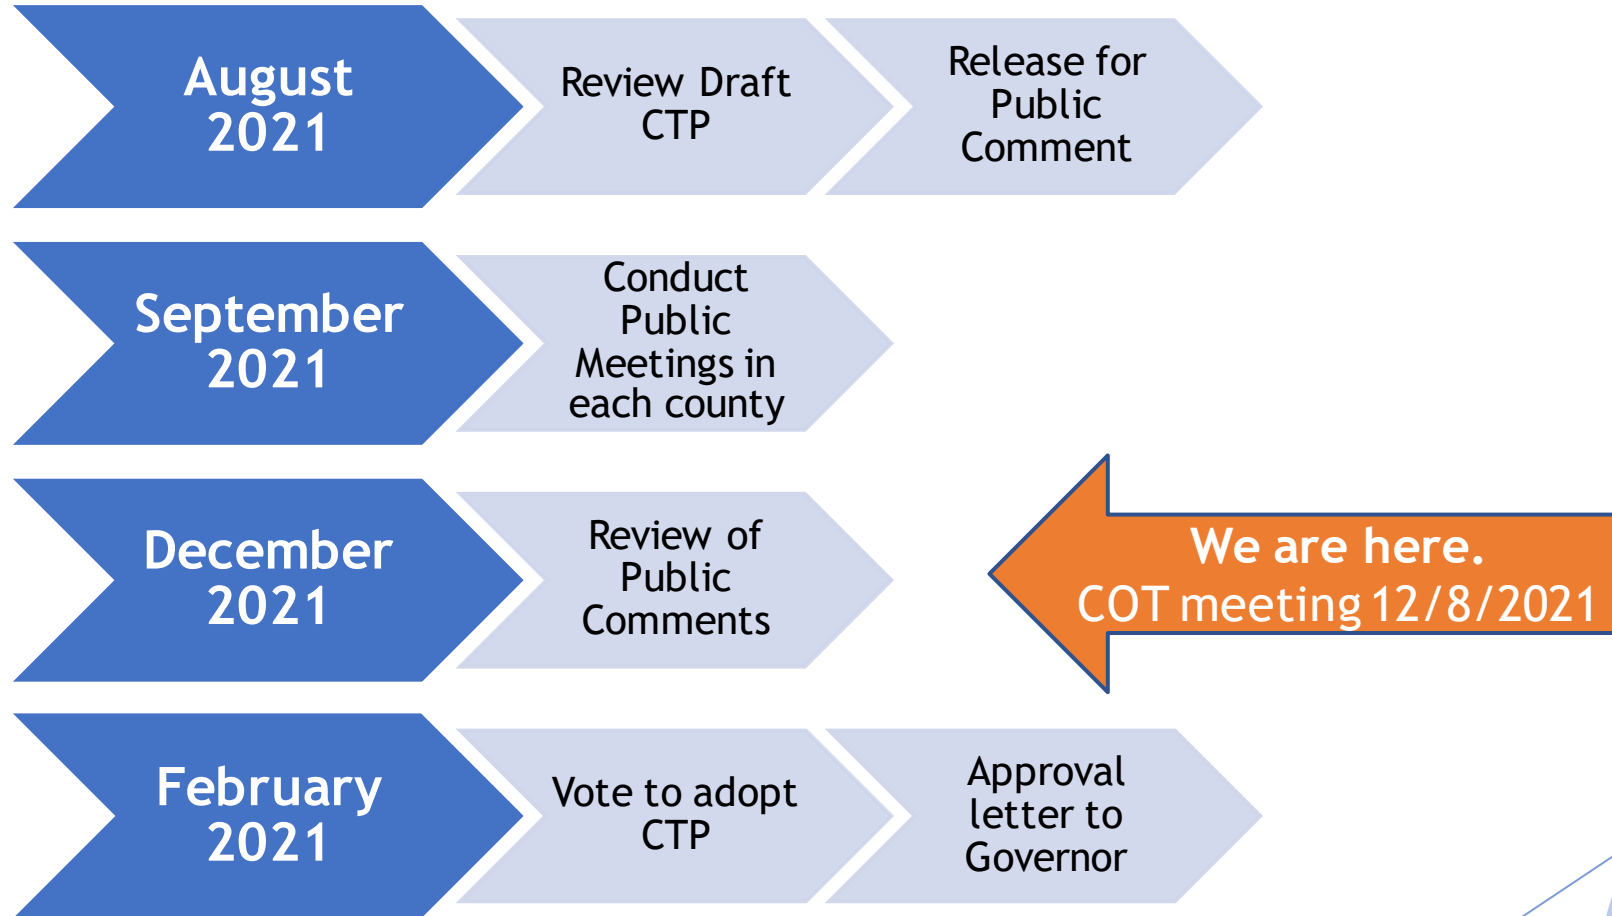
August 2021

Review Draft CTP

Release for Public Comment

September 2021

Conduct Public Meetings in each county

December 2021

Review of Public Comments

We are here.
COT meeting 12/8/2021

February 2021

Vote to adopt CTP

Approval letter to Governor